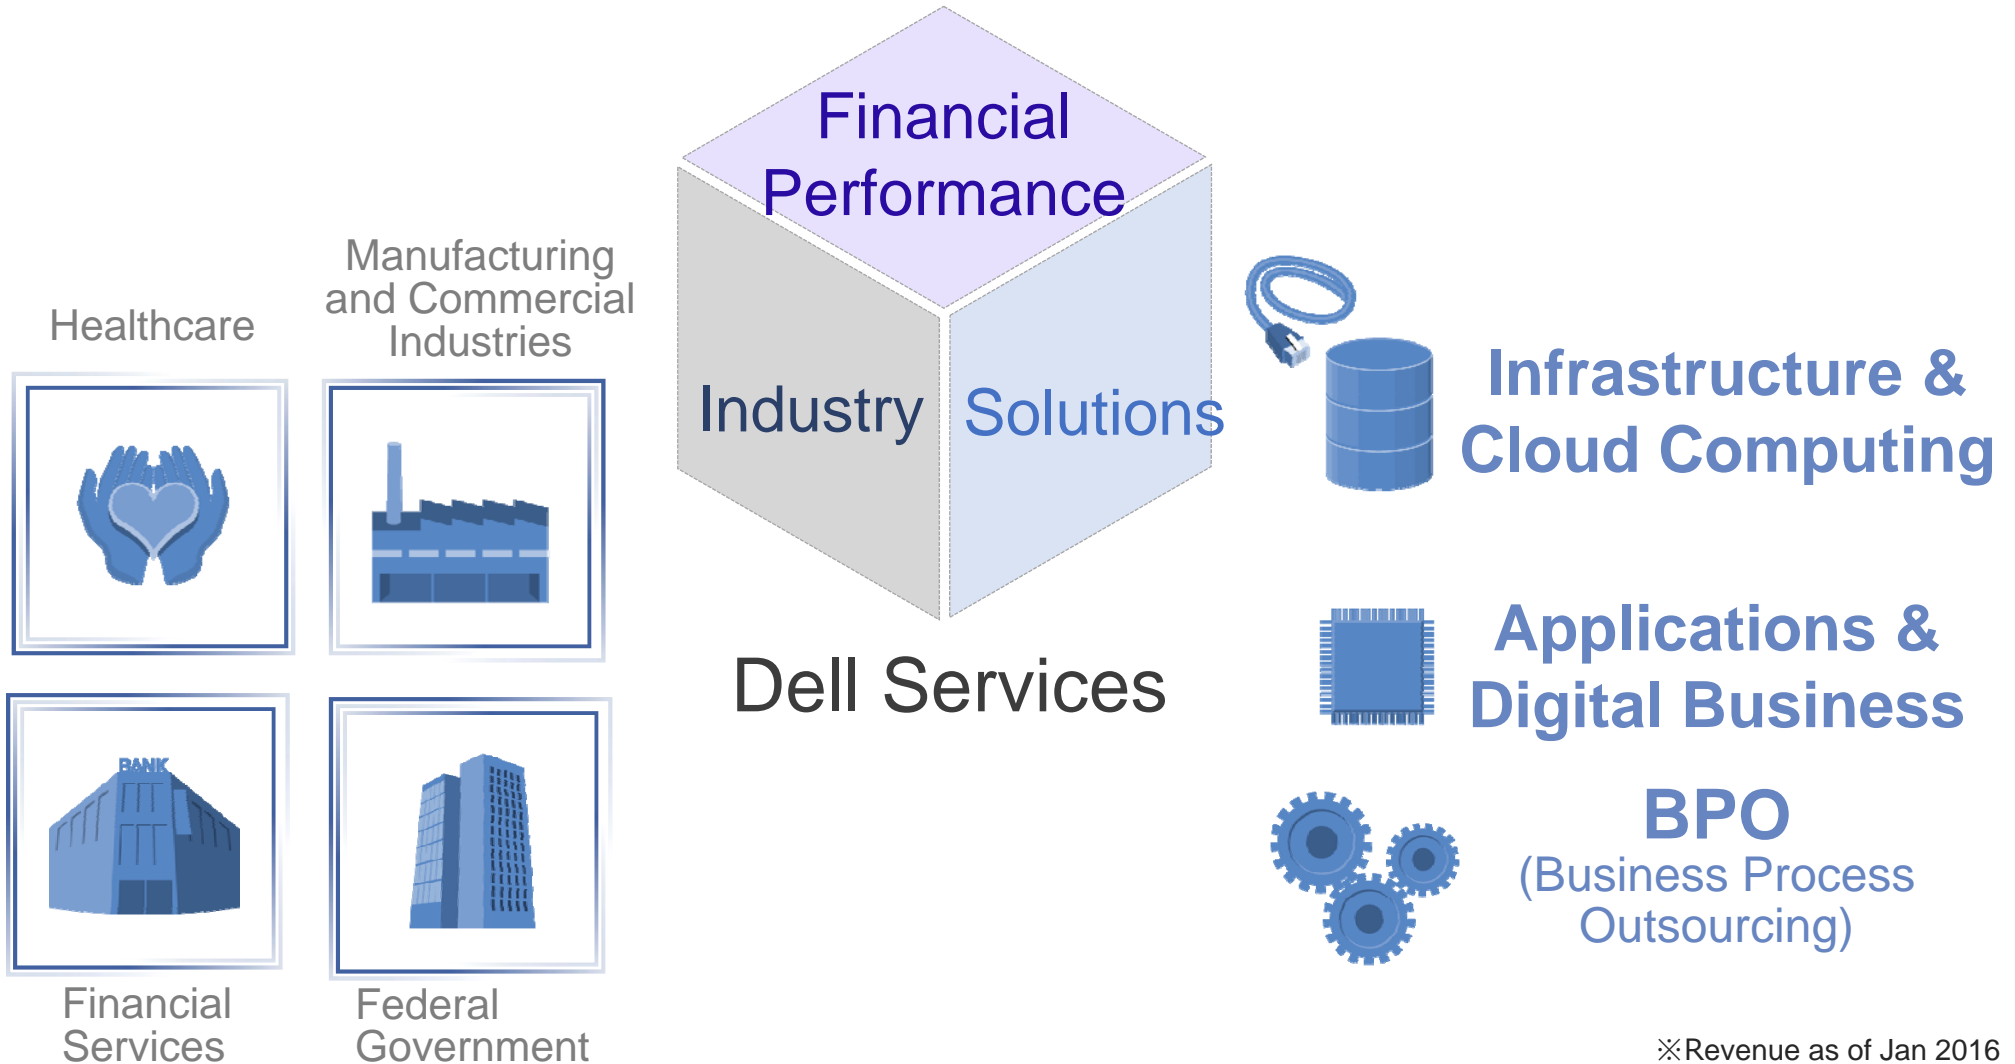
Healthcare

Manufacturing and Commercial Industries

BANK

Financial Services

Federal Government

Financial Performance

Industry

Solutions

Dell Services

Infrastructure & Cloud Computing

Applications & Digital Business

BPO (Business Process Outsourcing)

※Revenue as of Jan 2016